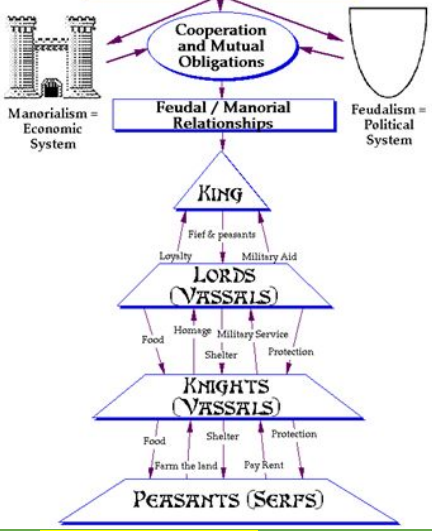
Cooperation and Mutual Obligations

Manorialism = Economic System

Feudalism = Political System

Feudal / Manorial Relationships

KING

Fief & peasants

Loyalty

Military Aid

LORDS (VASSALS)

Food

Homage

Military Service

Shelter

Protection

KNIGHTS (VASSALS)

Food

Shelter

Protection

Farm the land

Pay Rent

PEASANTS (SERFS)